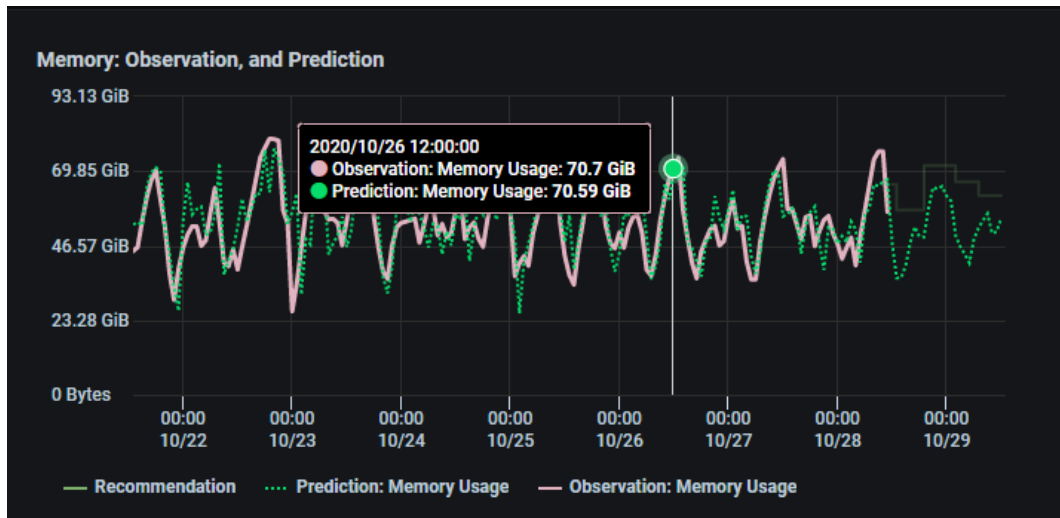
Memory: Observation, and Prediction

93.13 GiB
69.85 GiB
46.57 GiB
23.28 GiB
0 Bytes

2020/10/26 12:00:00
Observation: Memory Usage: 70.7 GiB
Prediction: Memory Usage: 70.59 GiB

00:00 10/22
00:00 10/23
00:00 10/24
00:00 10/25
00:00 10/26
00:00 10/27
00:00 10/28
00:00 10/29

Recommendation
Prediction: Memory Usage
Observation: Memory Usage